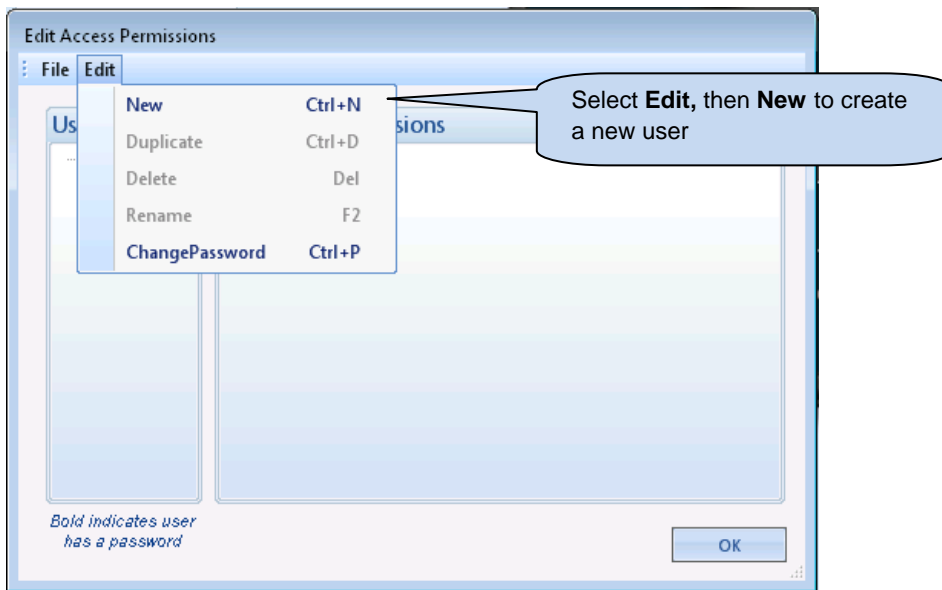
Edit Access Permissions

File Edit

New Ctrl+N

Duplicate Ctrl+D

Delete Del

Rename F2

ChangePassword Ctrl+P

Us

ssions

Select **Edit,** then **New** to create a new user

Bold indicates user has a password

OK